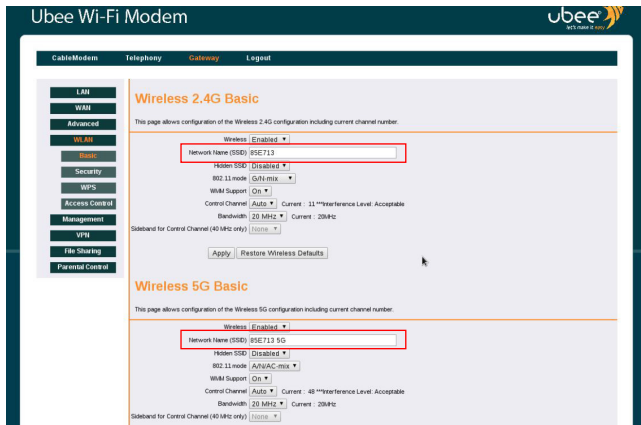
Ubee Wi-Fi Modem

ubee
let's make it easy

CableModem Telephony Gateway Logout

LAN
WAN
Advanced
WLAN
Basic
Security
WPS
Access Control
Management
VPN
File Sharing
Parental Control

Wireless 2.4G Basic

This page allows configuration of the Wireless 2.4G configuration including current channel number.

Wireless Enabled
Network Name (SSID) 85E713
Hidden SSID Disabled
802.11 mode G/N-mix
WMM Support On
Control Channel Auto Current : 11 ***Interference Level: Acceptable
Bandwidth 20 MHz Current : 20MHz
Sideband for Control Channel (40 MHz only) None

Apply Restore Wireless Defaults

Wireless 5G Basic

This page allows configuration of the Wireless 5G configuration including current channel number.

Wireless Enabled
Network Name (SSID) 85E713 5G
Hidden SSID Disabled
802.11 mode A/N/AC-mix
WMM Support On
Control Channel Auto Current : 48 ***Interference Level: Acceptable
Bandwidth 20 MHz Current : 20MHz
Sideband for Control Channel (40 MHz only) None